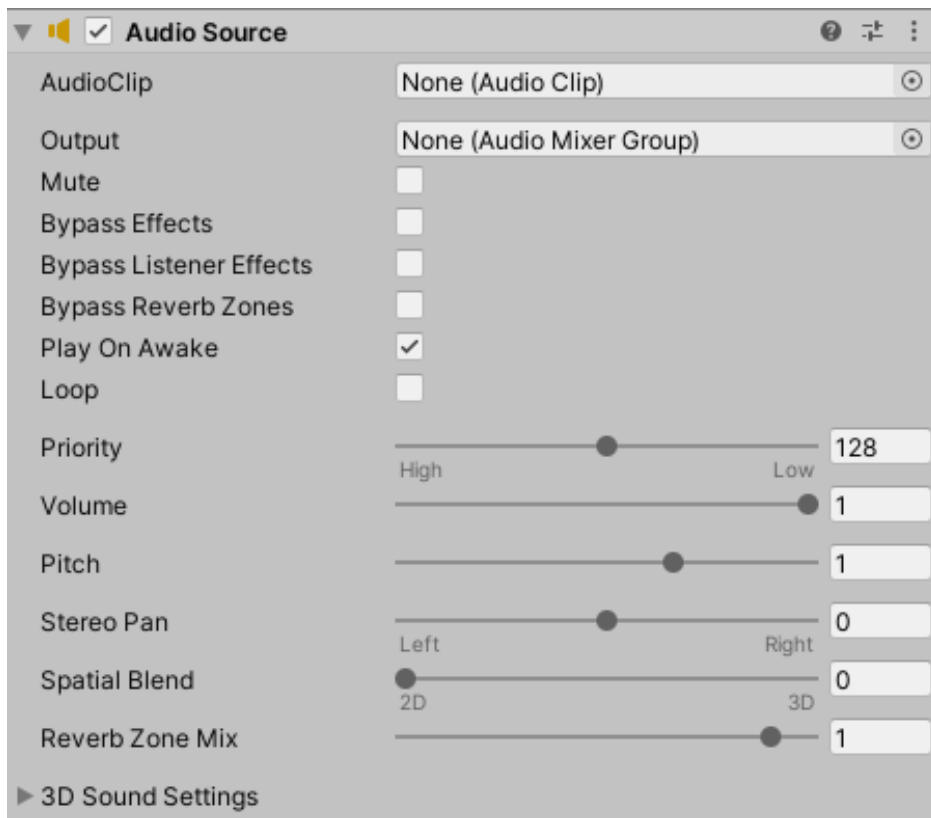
Audio Source

AudioClip None (Audio Clip)

Output None (Audio Mixer Group)

Mute

Bypass Effects

Bypass Listener Effects

Bypass Reverb Zones

Play On Awake

Loop

Priority 128
High Low

Volume 1

Pitch 1

Stereo Pan 0
Left Right

Spatial Blend 0
2D 3D

Reverb Zone Mix 1

3D Sound Settings